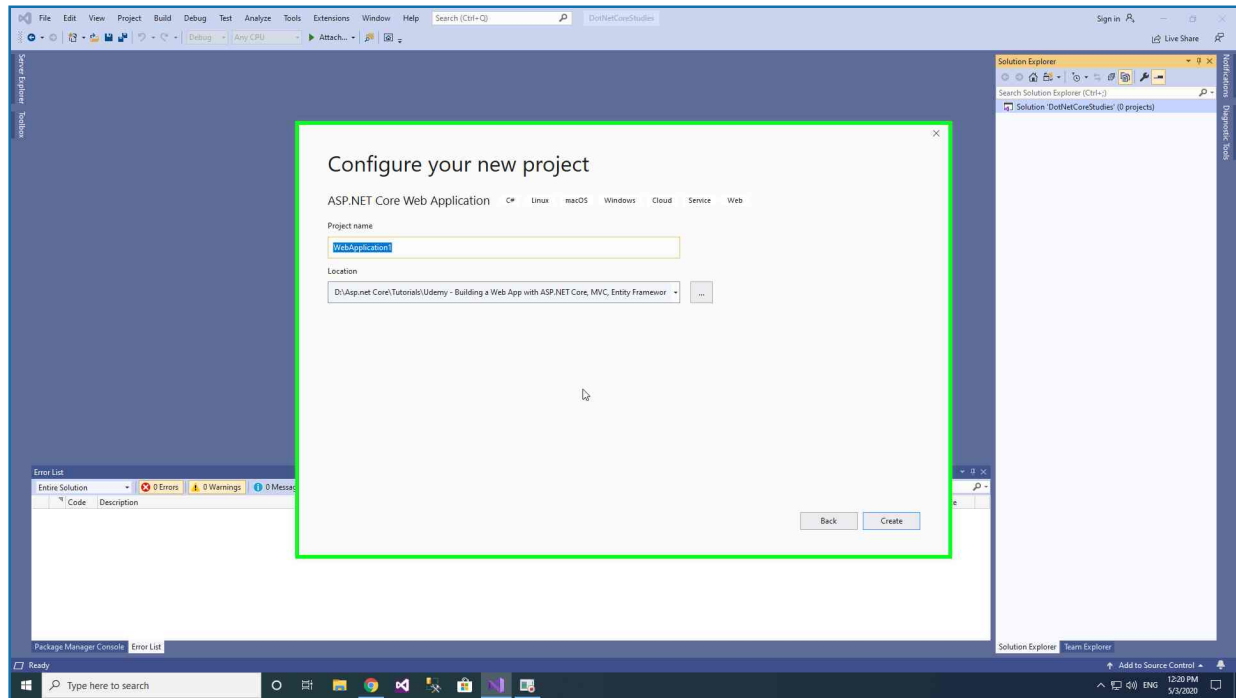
File Edit View Project Build Debug Test Analyze Tools Extensions Window Help Search (Ctrl+Q) DotNetCoreStudies

Sign in

Debug Any CPU Attach...

Live Share

Server Explorer Toolbox

Configure your new project

ASP.NET Core Web Application C# Linux macOS Windows Cloud Service Web

Project name

WebApplication1

Location

D:\Asp.net Core\Tutorials\Udemy - Building a Web App with ASP.NET Core, MVC, Entity Framewor

...

Back Create

Error List

Entire Solution 0 Errors 0 Warnings 0 Messag

Code Description

Package Manager Console Error List

Solution Explorer

Search Solution Explorer (Ctrl+;)

Solution 'DotNetCoreStudies' (0 projects)

Solution Explorer Team Explorer

Notifications Diagnostic Tools

Ready

Add to Source Control

Type here to search

ENG 12:20 PM 5/3/2020